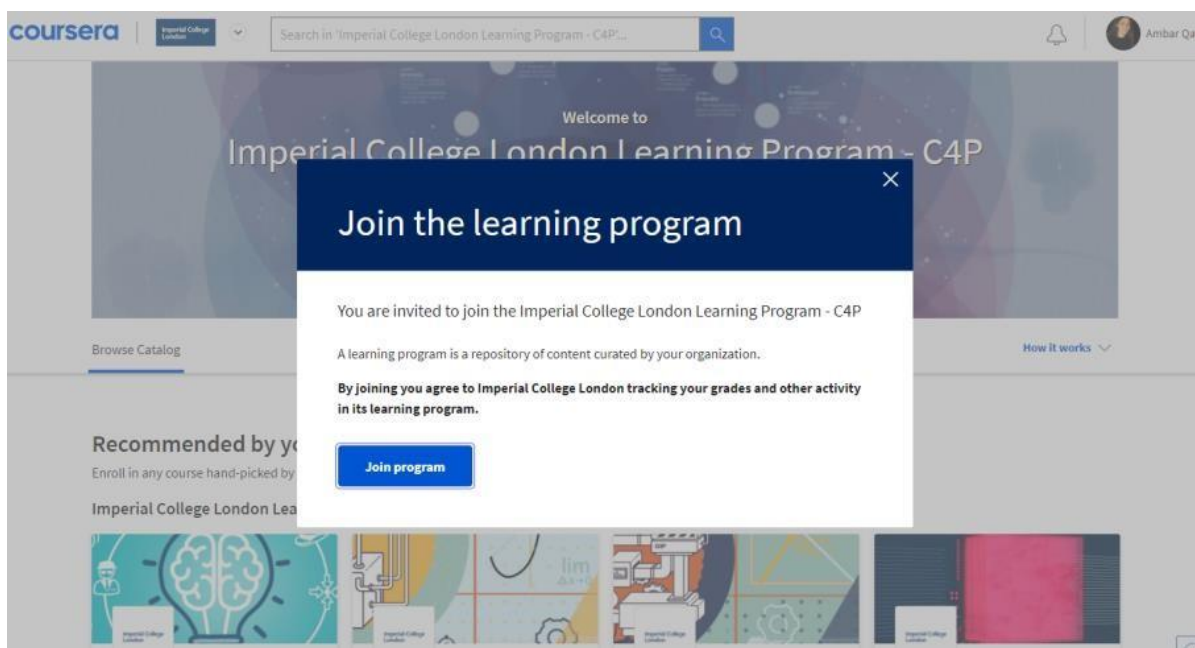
coursera | Imperial College London

Search in 'Imperial College London Learning Program - C4P'...

Ambar Qa

Welcome to

Imperial College London Learning Program - C4P

Browse Catalog

How it works

Recommended by yo

Enroll in any course hand-picked by

Imperial College London Lea

Join the learning program

You are invited to join the Imperial College London Learning Program - C4P

A learning program is a repository of content curated by your organization.

**By joining you agree to Imperial College London tracking your grades and other activity in its learning program.**

Join program

lim

Imperial College London

Imperial College London

Imperial College London

Imperial College London